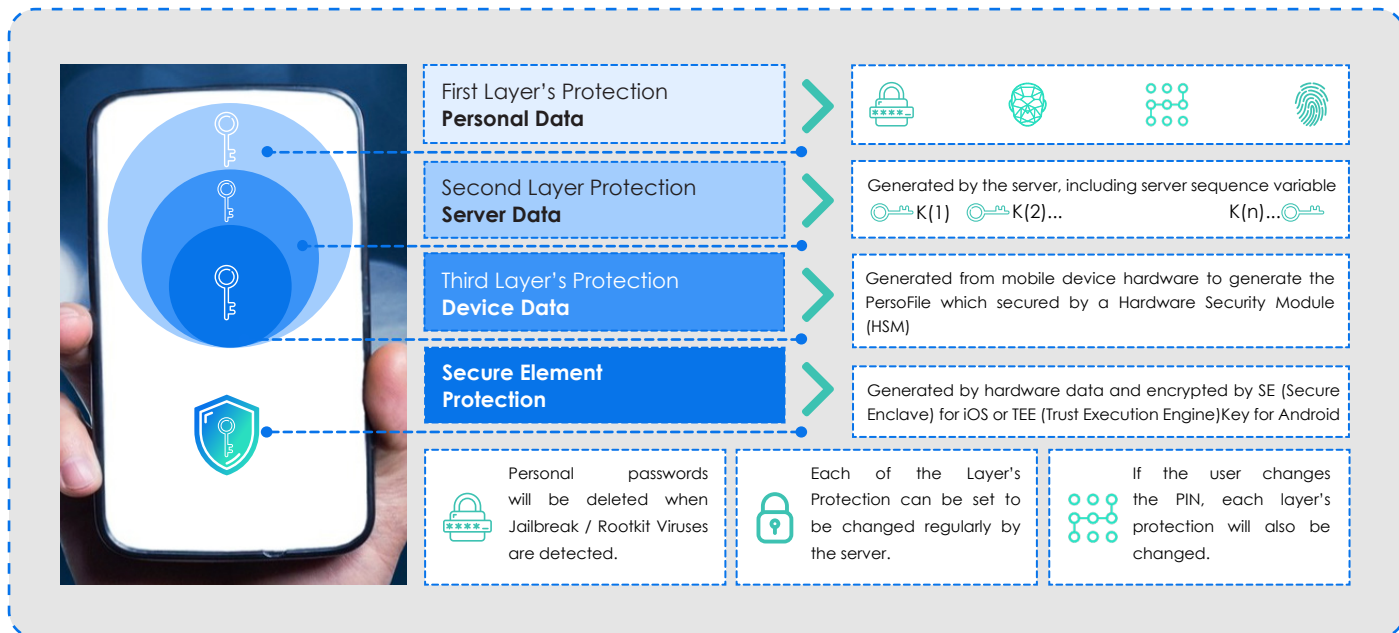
First Layer's Protection
**Personal Data**

****

Second Layer Protection
**Server Data**

Generated by the server, including server sequence variable
K(1) K(2)... K(n)...

Third Layer's Protection
**Device Data**

Generated from mobile device hardware to generate the PersoFile which secured by a Hardware Security Module (HSM)

**Secure Element Protection**

Generated by hardware data and encrypted by SE (Secure Enclave) for iOS or TEE (Trust Execution Engine)Key for Android

****

Personal passwords will be deleted when Jailbreak / Rootkit Viruses are detected.

Each of the Layer's Protection can be set to be changed regularly by the server.

If the user changes the PIN, each layer's protection will also be changed.